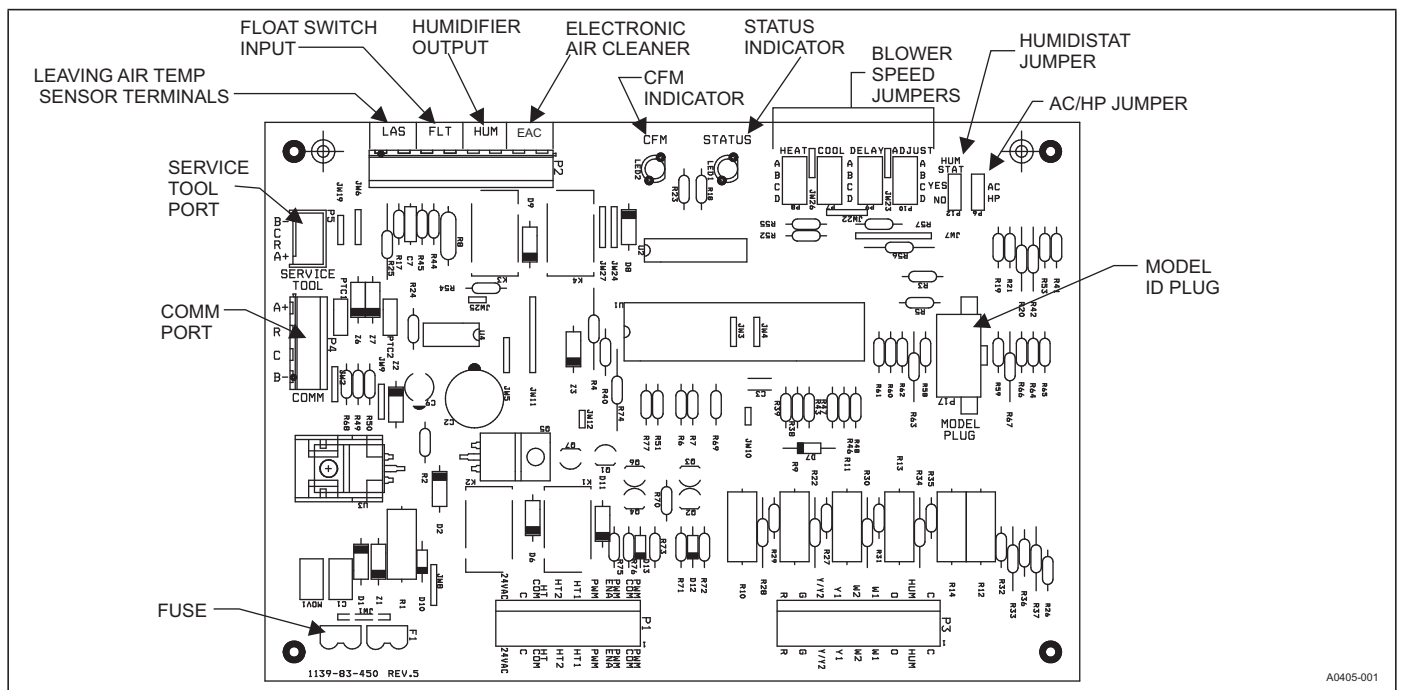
FLOAT SWITCH INPUT

HUMIDIFIER OUTPUT

ELECTRONIC AIR CLEANER

STATUS INDICATOR

BLOWER SPEED JUMPERS

HUMIDISTAT JUMPER

LEAVING AIR TEMP SENSOR TERMINALS

CFM INDICATOR

AC/HP JUMPER

SERVICE TOOL PORT

COMM PORT

MODEL ID PLUG

FUSE

LAS FLT HUM EAC

P2

CFM

STATUS

HEAT COOL DELAY ADJUST

A B C D

HUM STAT YES NO

AC HP

B C R A+

SERVICE TOOL

A+ R C B-

COMM

P4

P5

MODEL PLUG

P17

24VAC C HT COM HT2 HT1 PWM ENA PWM COM

P1

R G Y/Y2 Y1 W2 W1 O HUM C

P3

1139-83-450 REV.5

A0405-001